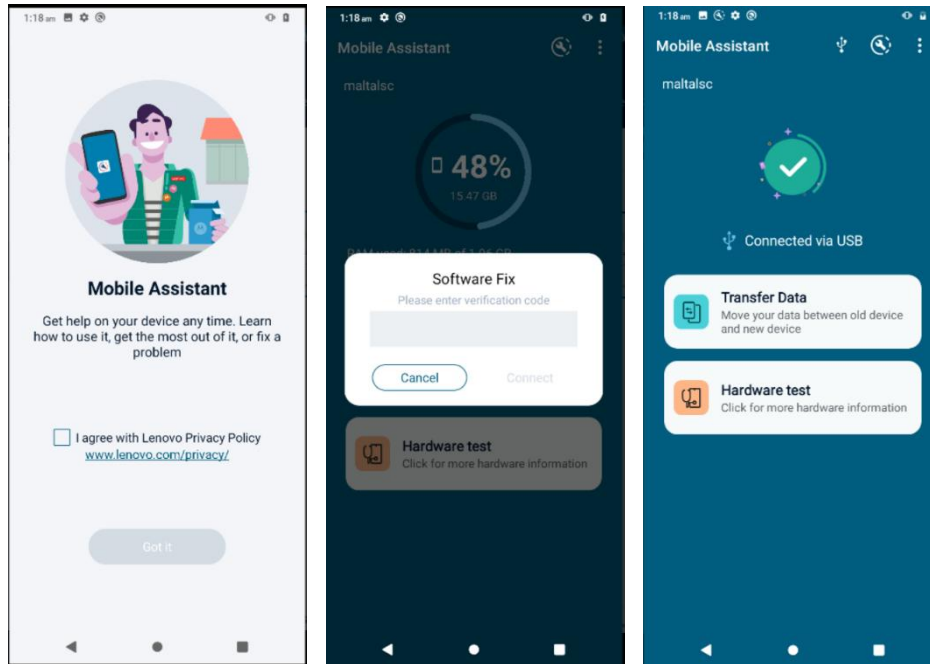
1:18 am

Mobile Assistant

Get help on your device any time. Learn how to use it, get the most out of it, or fix a problem

I agree with Lenovo Privacy Policy
www.lenovo.com/privacy/

Got it

1:18 am

Mobile Assistant

maltalsc

48%

15.47 GB

RAM used: 814 MB of 1.96 GB

Software Fix

Please enter verification code

Cancel

Connect

Hardware test
Click for more hardware information

1:18 am

Mobile Assistant

maltalsc

Connected via USB

Transfer Data
Move your data between old device and new device

Hardware test
Click for more hardware information